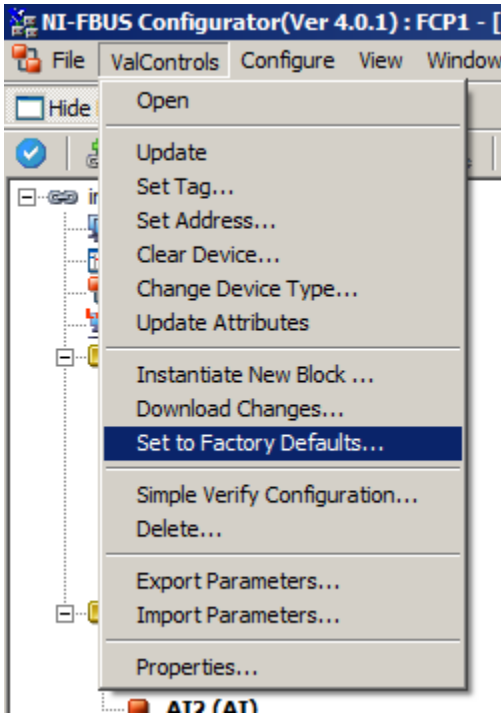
NI-FBUS Configurator(Ver 4.0.1) : FCP1 - [

File ValControls Configure View Window

Hide

Open

Update
Set Tag...
Set Address...
Clear Device...
Change Device Type...
Update Attributes

Instantiate New Block ...
Download Changes...
Set to Factory Defaults...

Simple Verify Configuration...
Delete...

Export Parameters...
Import Parameters...

Properties...

AI2 (AI)